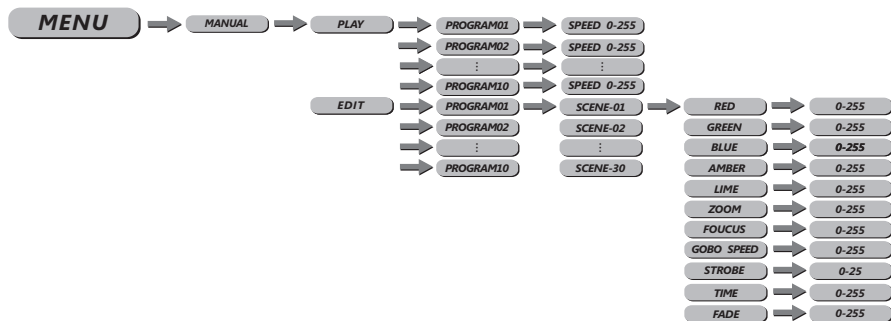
MENU
MANUAL
PLAY
PROGRAM01
SPEED 0-255
PROGRAM02
SPEED 0-255
⋮
⋮
PROGRAM10
SPEED 0-255
EDIT
PROGRAM01
SCENE-01
RED
0-255
GREEN
0-255
BLUE
0-255
AMBER
0-255
LIME
0-255
ZOOM
0-255
FOUCUS
0-255
GOBO SPEED
0-255
STROBE
0-25
TIME
0-255
FADE
0-255
PROGRAM02
SCENE-02
⋮
⋮
PROGRAM10
SCENE-30